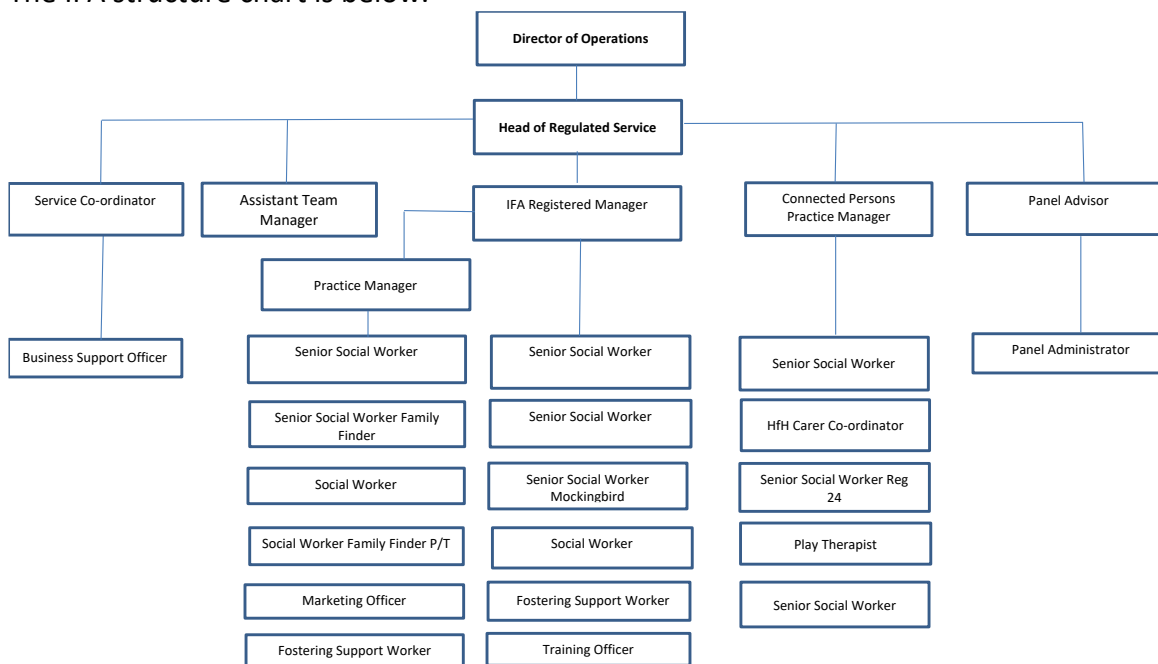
The IFA structure chart is below:

Director of Operations

Head of Regulated Service

Service Co-ordinator

Business Support Officer

Assistant Team Manager

IFA Registered Manager

Practice Manager

Senior Social Worker

Senior Social Worker Family Finder

Social Worker

Social Worker Family Finder P/T

Marketing Officer

Fostering Support Worker

Senior Social Worker

Senior Social Worker

Senior Social Worker Mockingbird

Social Worker

Fostering Support Worker

Training Officer

Connected Persons Practice Manager

Senior Social Worker

HfH Carer Co-ordinator

Senior Social Worker Reg 24

Play Therapist

Senior Social Worker

Panel Advisor

Panel Administrator